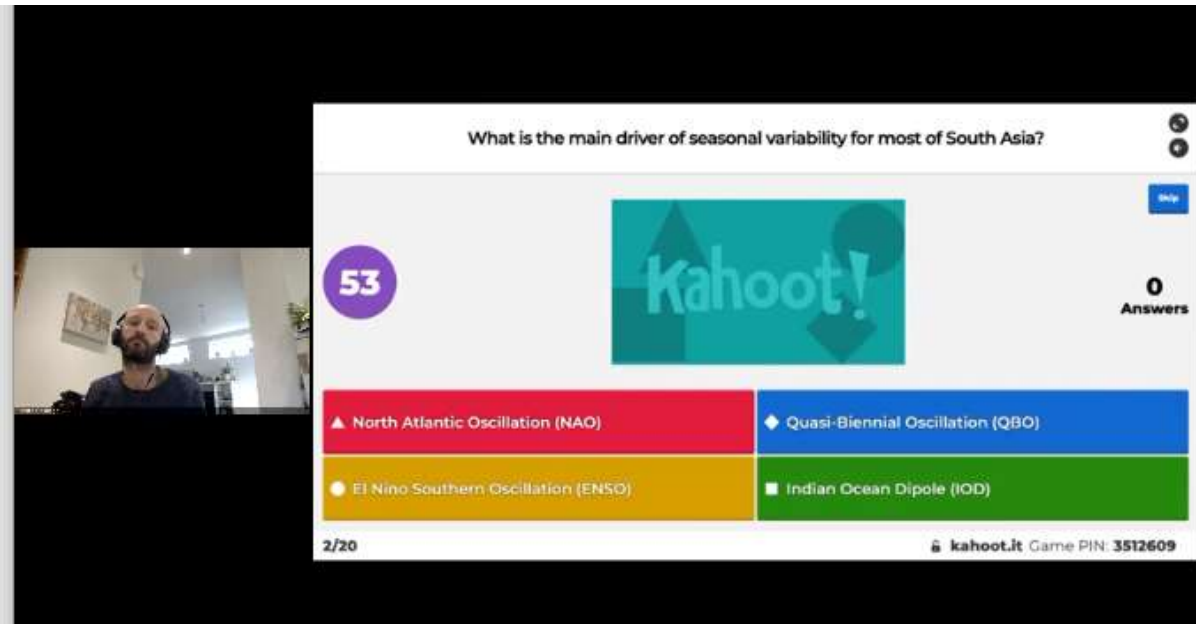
What is the main driver of seasonal variability for most of South Asia?

Skip

53

Kahoot!

0
Answers

North Atlantic Oscillation (NAO)

Quasi-Biennial Oscillation (QBO)

El Nino Southern Oscillation (ENSO)

Indian Ocean Dipole (IOD)

2/20

kahoot.it Game PIN: 3512609